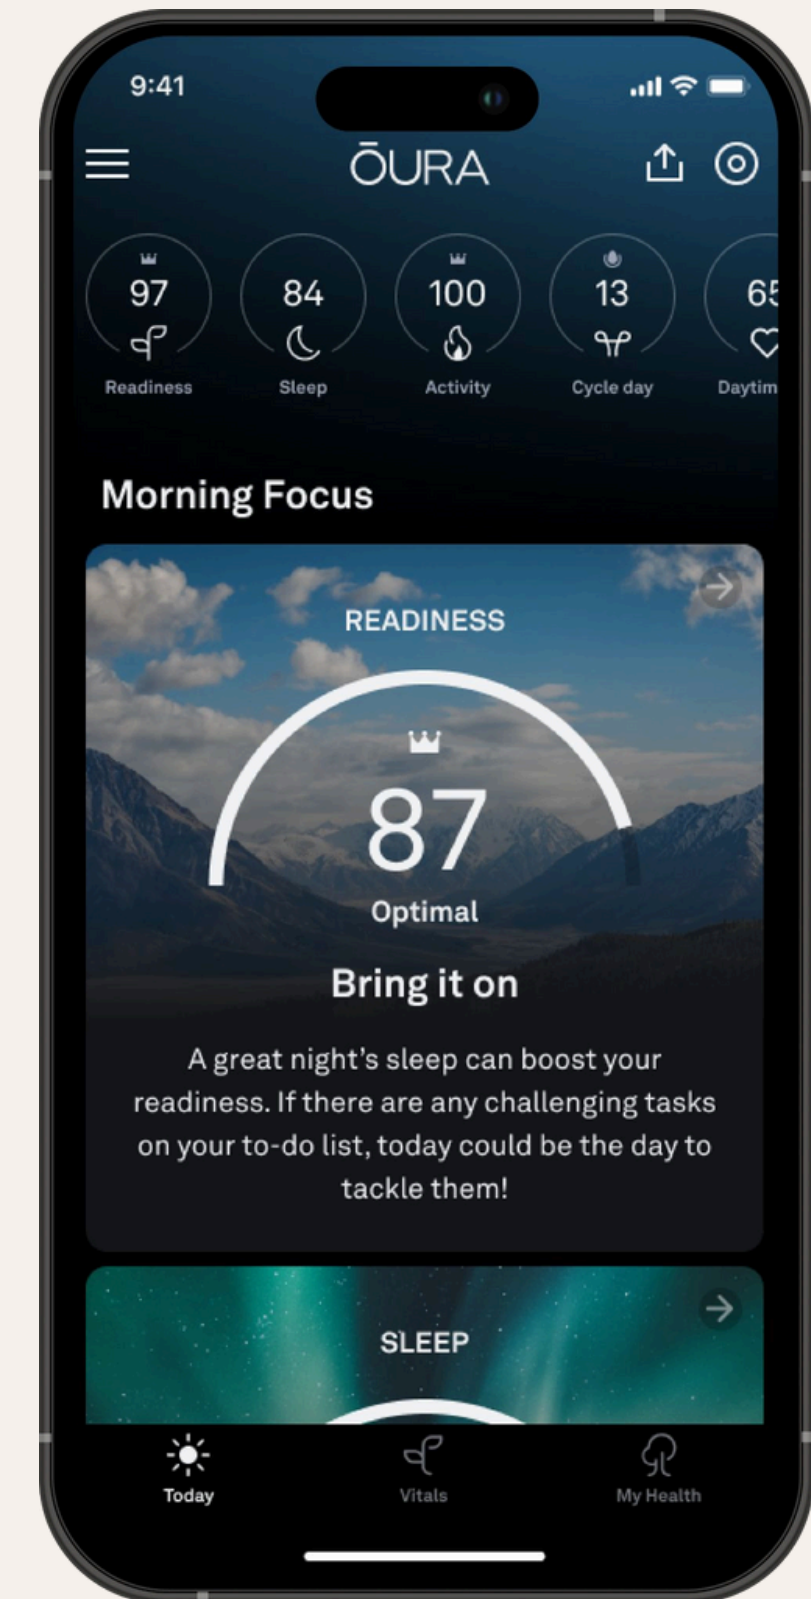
9:41

ŌURA

97
Readiness

84
Sleep

100
Activity

13
Cycle day

65
Daytim

Morning Focus

READINESS

87
Optimal

Bring it on

A great night's sleep can boost your readiness. If there are any challenging tasks on your to-do list, today could be the day to tackle them!

SLEEP

Today

Vitals

My Health